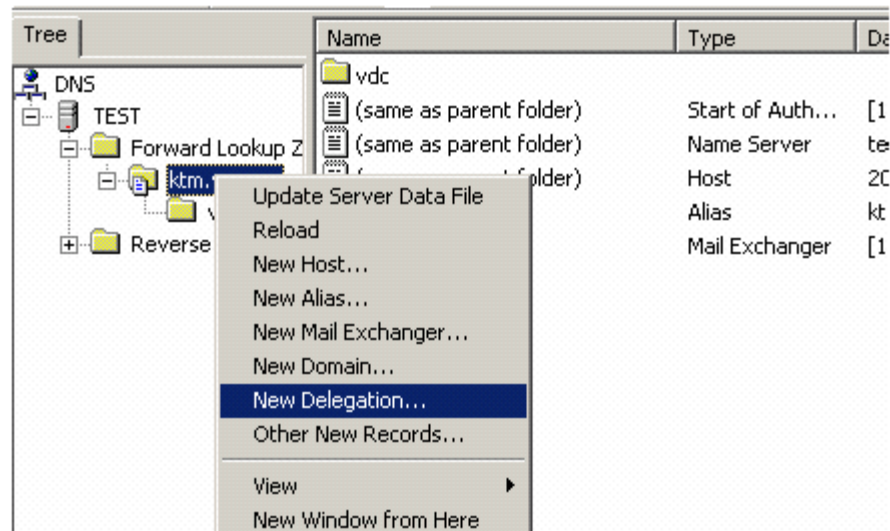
Tree

DNS
TEST
Forward Lookup Z
ktm.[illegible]
v
Reverse

| Name | Type | Da |
|---|---|---|
| vdc | | |
| (same as parent folder) | Start of Auth... | [1 |
| (same as parent folder) | Name Server | te |
| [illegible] folder) | Host | 20 |
| | Alias | kt |
| | Mail Exchanger | [1 |

Update Server Data File
Reload
New Host...
New Alias...
New Mail Exchanger...
New Domain...
New Delegation...
Other New Records...
View
New Window from Here